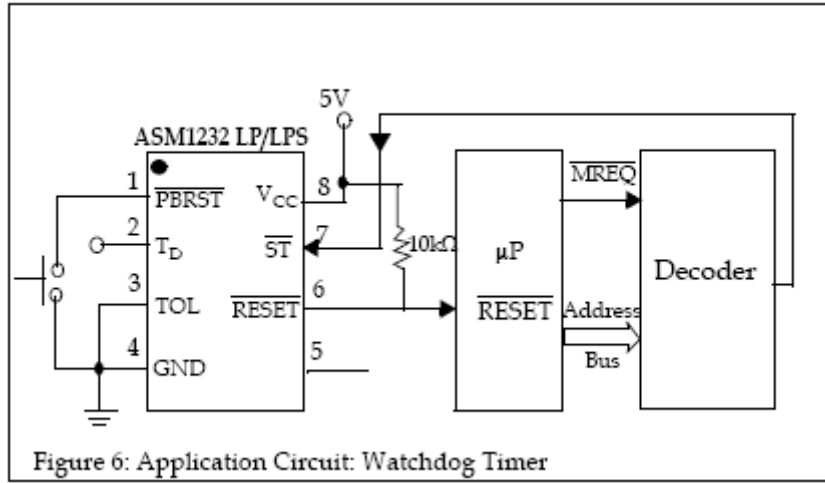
5V

ASM1232 LP/LPS

1 $\overline{PBRST}$

2 $T_D$

3 TOL

4 GND

$V_{CC}$ 8

$\overline{ST}$ 7

$\overline{RESET}$ 6

5

10kΩ

μP

$\overline{RESET}$

$\overline{MREQ}$

Decoder

Address

Bus

Figure 6: Application Circuit: Watchdog Timer